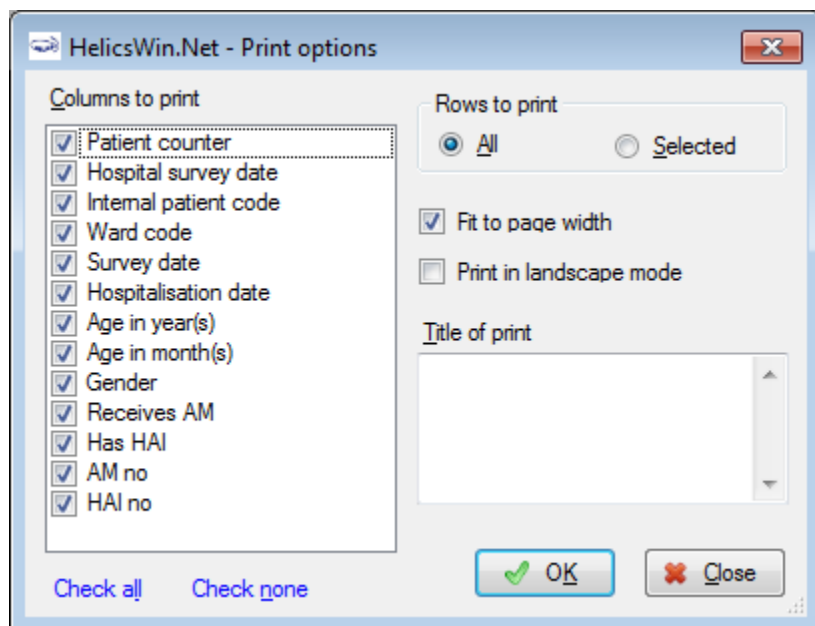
HelicsWin.Net - Print options

Columns to print

Patient counter
Hospital survey date
Internal patient code
Ward code
Survey date
Hospitalisation date
Age in year(s)
Age in month(s)
Gender
Receives AM
Has HAI
AM no
HAI no

Check all
Check none

Rows to print
All
Selected

Fit to page width
Print in landscape mode

Title of print

OK
Close